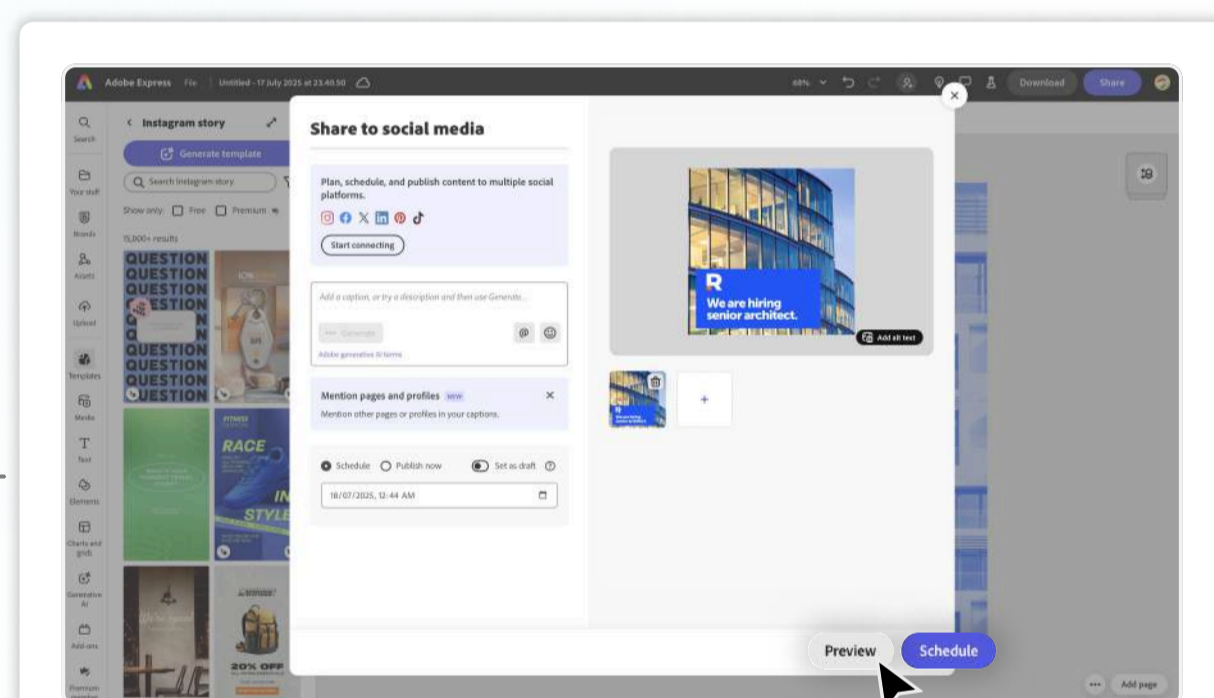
Adobe Express File Untitled - 17 July 2025 at 23.40.50

68% Download Share

Search
Your stuff
Brands
Assets
Upload
Templates
Media
Text
Elements
Charts and grids
Generative AI
Add-ons
Premium

< Instagram story
Generate template
Search Instagram story
Show only: Free Premium
15,000+ results

QUESTION QUESTION QUESTION QUESTION QUESTION QUESTION QUESTION QUESTION

RACE
IN STYLE
20% OFF

Share to social media

Plan, schedule, and publish content to multiple social platforms.

Start connecting

Add a caption, or try a description and then use Generate...

Generate

Adobe generative AI terms

Mention pages and profiles NEW
Mention other pages or profiles in your captions.

Schedule Publish now Set as draft

18/07/2025, 12:44 AM

We are hiring senior architect.

Add alt text

+

Preview
Schedule

Add page